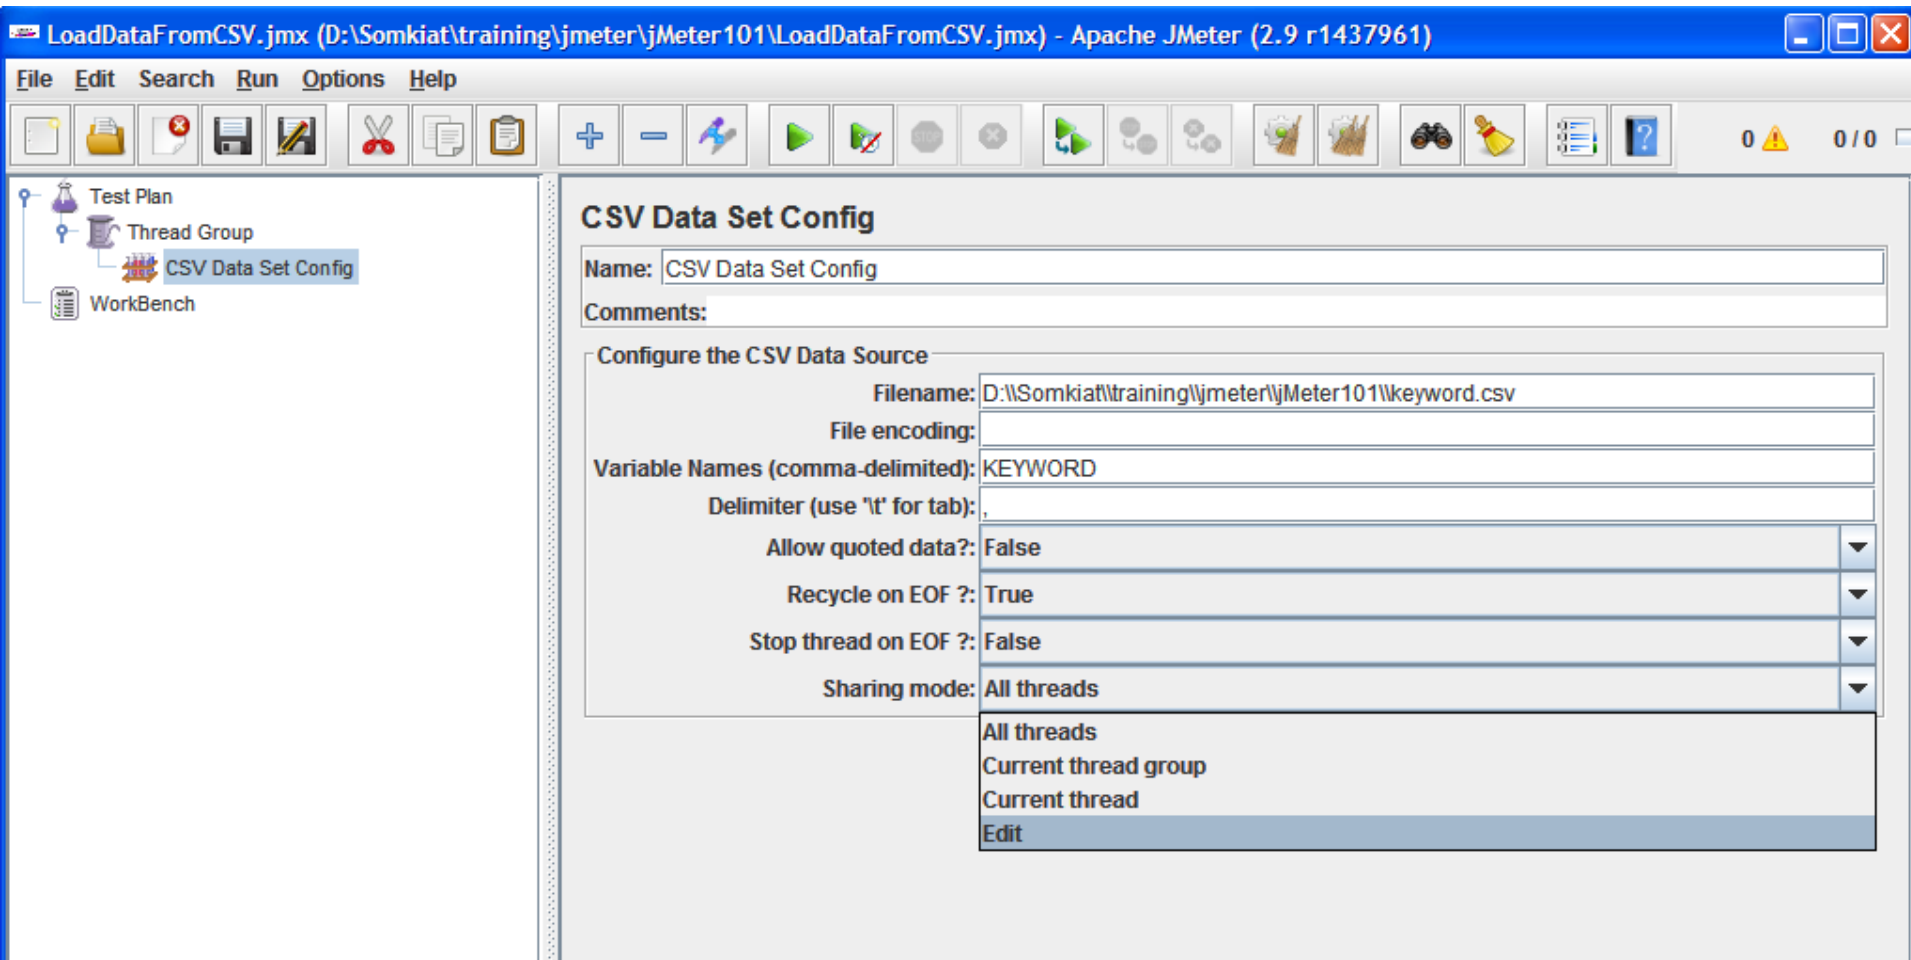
LoadDataFromCSV.jmx (D:\Somkiat\training\jmeter\jMeter101\LoadDataFromCSV.jmx) - Apache JMeter (2.9 r1437961)

File Edit Search Run Options Help

0 0 / 0

Test Plan
Thread Group
CSV Data Set Config
WorkBench

CSV Data Set Config

Name: CSV Data Set Config

Comments:

Configure the CSV Data Source

Filename: D:\\Somkiat\\training\\jmeter\\jMeter101\\keyword.csv

File encoding:

Variable Names (comma-delimited): KEYWORD

Delimiter (use '\t' for tab): ,

Allow quoted data?: False

Recycle on EOF ?: True

Stop thread on EOF ?: False

Sharing mode: All threads

All threads
Current thread group
Current thread
Edit